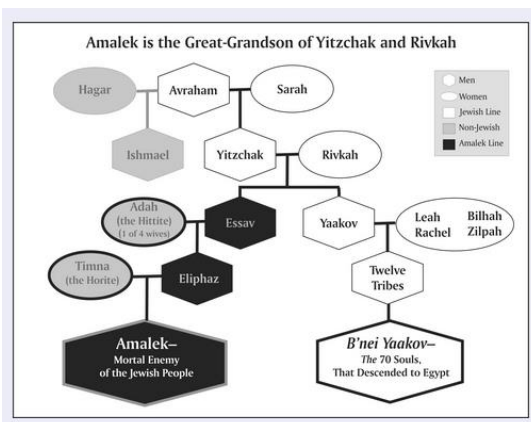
Amalek is the Great-Grandson of Yitzchak and Rivkah

Men
Women
Jewish Line
Non-Jewish
Amalek Line

Hagar
Avraham
Sarah
Ishmael
Yitzchak
Rivkah
Adah (the Hittite) (1 of 4 wives)
Essav
Yaakov
Leah Rachel
Bilhah Zilpah
Timna (the Horite)
Eliphaz
Twelve Tribes
Amalek– Mortal Enemy of the Jewish People
B'nei Yaakov– The 70 Souls, That Descended to Egypt